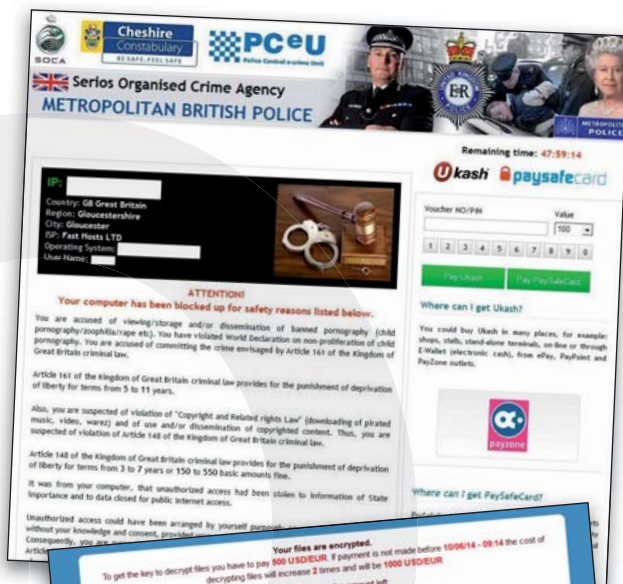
SOCA

Cheshire Constabulary
BE SAFE, FEEL SAFE

PCeU
Police Central e-crime Unit

Serios Organised Crime Agency
METROPOLITAN BRITISH POLICE

ER

METROPOLITAN POLICE

Remaining time: 47:59:14

Ukash paysafecard

IP:
Country: GB Great Britain
Region: Gloucestershire
City: Gloucester
ISP: Fast Hosts LTD
Operating System:
User Name:

Voucher NO/PIN
Value
100

1 2 3 4 5 6 7 8 9 0

Pay Ukash
Pay PaySafeCard

Where can I get Ukash?

You could buy Ukash in many places, for example: shops, stalls, stand-alone terminals, on-line or through E-Wallet (electronic cash), from ePay, PayPoint and PayZone outlets.

payzone

ATTENTION!
Your computer has been blocked up for safety reasons listed below.

You are accused of viewing/storage and/or dissemination of banned pornography (child pornography/zoophilia/rape etc). You have violated World Declaration on non-proliferation of child pornography. You are accused of committing the crime envisaged by Article 161 of the Kingdom of Great Britain criminal law.

Article 161 of the Kingdom of Great Britain criminal law provides for the punishment of deprivation of liberty for terms from 5 to 11 years.

Also, you are suspected of violation of "Copyright and Related rights Law" (downloading of pirated music, video, warez) and of use and/or dissemination of copyrighted content. Thus, you are suspected of violation of Article 148 of the Kingdom of Great Britain criminal law.

Article 148 of the Kingdom of Great Britain criminal law provides for the punishment of deprivation of liberty for terms from 3 to 7 years or 150 to 550 basic amounts fine.

It was from your computer, that unauthorized access had been stolen to information of State importance and to data closed for public internet access.

Unauthorized access could have been arranged by yourself purposely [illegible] without your knowledge and consent, provided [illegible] Consequently, you are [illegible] Article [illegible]

Where can I get PaySafeCard?

Your files are encrypted.
To get the key to decrypt files you have to pay 500 USD/EUR. If payment is not made before 10/06/14 - 09:14 the cost of decrypting files will increase 2 times and will be 1000 USD/EUR
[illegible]